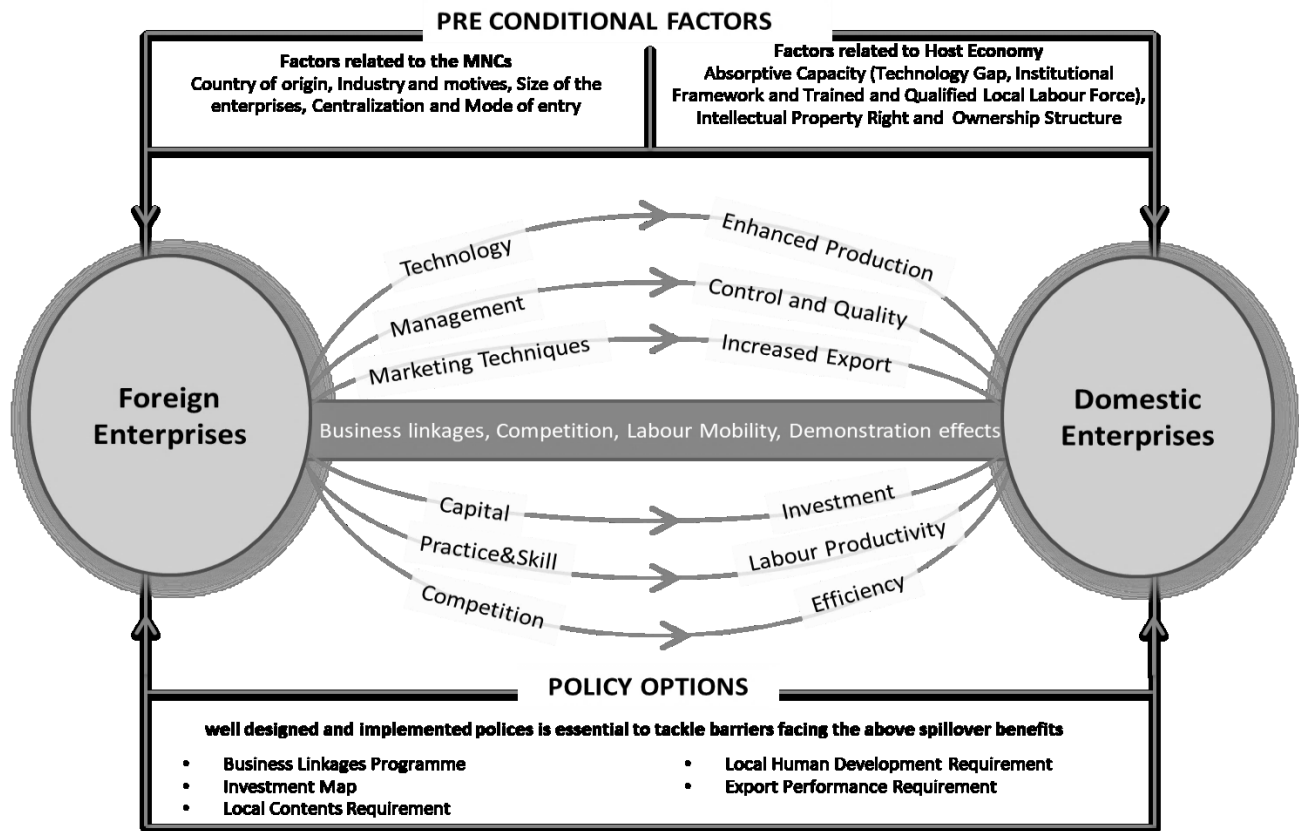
PRE CONDITIONAL FACTORS

Factors related to the MNCs
Country of origin, Industry and motives, Size of the enterprises, Centralization and Mode of entry

Factors related to Host Economy
Absorptive Capacity (Technology Gap, Institutional Framework and Trained and Qualified Local Labour Force), Intellectual Property Right and Ownership Structure

Foreign Enterprises

Technology
Enhanced Production
Management
Control and Quality
Marketing Techniques
Increased Export

Business linkages, Competition, Labour Mobility, Demonstration effects

Capital
Investment
Practice&Skill
Labour Productivity
Competition
Efficiency

Domestic Enterprises

POLICY OPTIONS

well designed and implemented polices is essential to tackle barriers facing the above spillover benefits

• Business Linkages Programme
• Investment Map
• Local Contents Requirement
• Local Human Development Requirement
• Export Performance Requirement